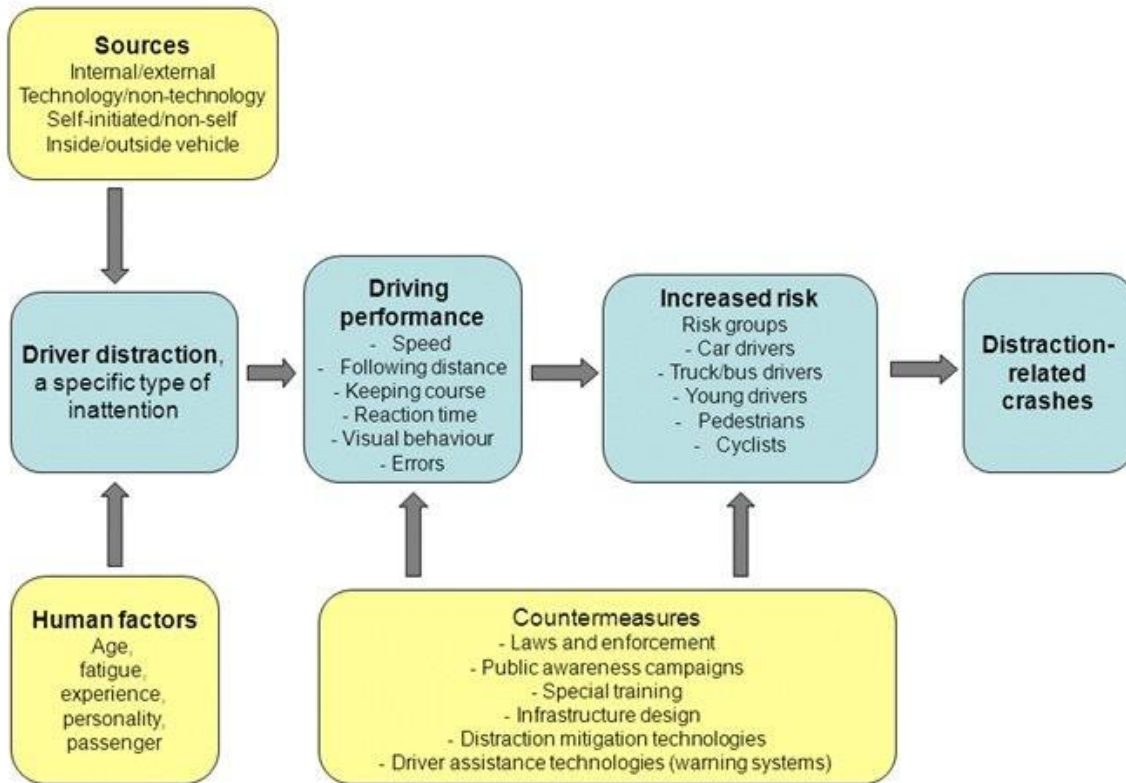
Sources
Internal/external
Technology/non-technology
Self-initiated/non-self
Inside/outside vehicle

Driver distraction, a specific type of inattention

Driving performance
- Speed
- Following distance
- Keeping course
- Reaction time
- Visual behaviour
- Errors

Increased risk
Risk groups
- Car drivers
- Truck/bus drivers
- Young drivers
- Pedestrians
- Cyclists

Distraction-related crashes

Human factors
Age,
fatigue,
experience,
personality,
passenger

Countermeasures
- Laws and enforcement
- Public awareness campaigns
- Special training
- Infrastructure design
- Distraction mitigation technologies
- Driver assistance technologies (warning systems)